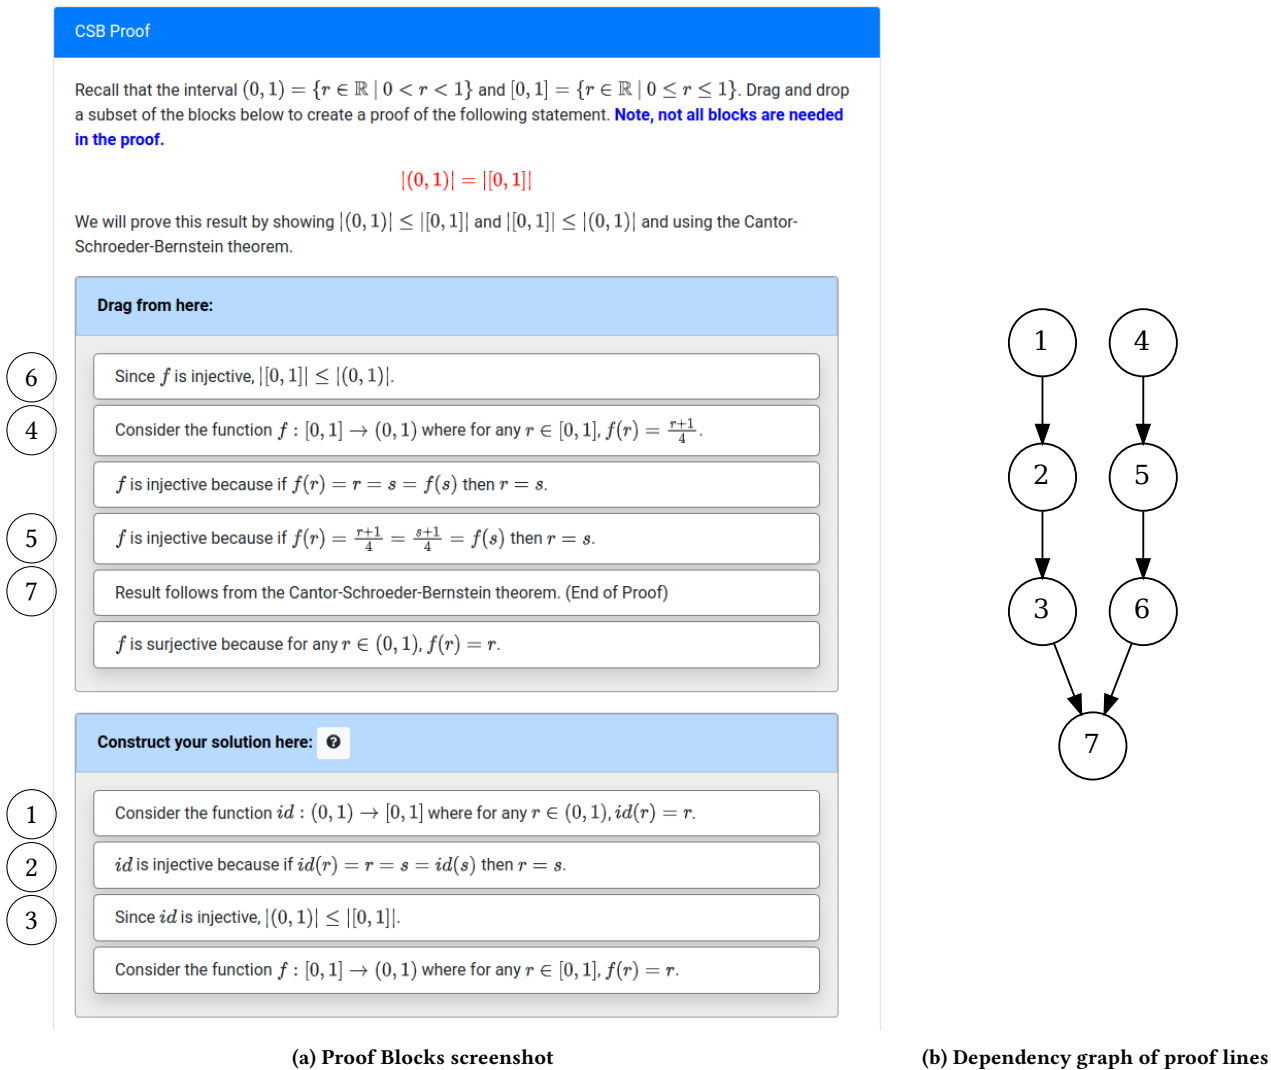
CSB Proof

Recall that the interval $(0,1) = \{r \in \mathbb{R} \mid 0 < r < 1\}$ and $[0,1] = \{r \in \mathbb{R} \mid 0 \leq r \leq 1\}$. Drag and drop a subset of the blocks below to create a proof of the following statement. **Note, not all blocks are needed in the proof.**

$|(0,1)| = |[0,1]|$

We will prove this result by showing $|(0,1)| \leq |[0,1]|$ and $|[0,1]| \leq |(0,1)|$ and using the Cantor-Schroeder-Bernstein theorem.

**Drag from here:**

6 Since $f$ is injective, $|[0,1]| \leq |(0,1)|$.

4 Consider the function $f : [0,1] \to (0,1)$ where for any $r \in [0,1]$, $f(r) = \frac{r+1}{4}$.

$f$ is injective because if $f(r) = r = s = f(s)$ then $r = s$.

5 $f$ is injective because if $f(r) = \frac{r+1}{4} = \frac{s+1}{4} = f(s)$ then $r = s$.

7 Result follows from the Cantor-Schroeder-Bernstein theorem. (End of Proof)

$f$ is surjective because for any $r \in (0,1)$, $f(r) = r$.

**Construct your solution here:**

1 Consider the function $id : (0,1) \to [0,1]$ where for any $r \in (0,1)$, $id(r) = r$.

2 $id$ is injective because if $id(r) = r = s = id(s)$ then $r = s$.

3 Since $id$ is injective, $|(0,1)| \leq |[0,1]|$.

Consider the function $f : [0,1] \to (0,1)$ where for any $r \in [0,1]$, $f(r) = r$.

(a) Proof Blocks screenshot

1 4 2 5 3 6 7

(b) Dependency graph of proof lines